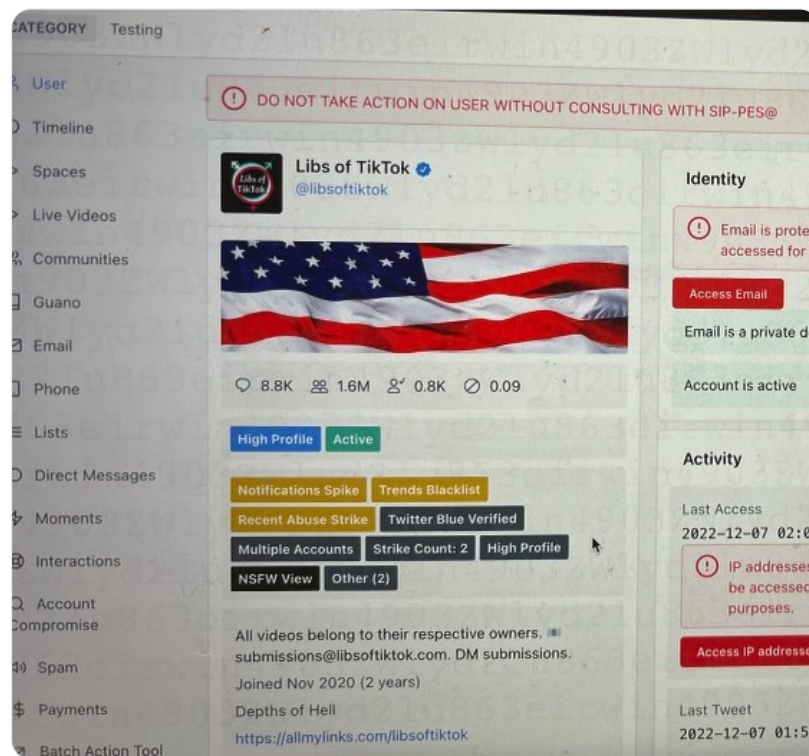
CATEGORY Testing

User
Timeline
Spaces
Live Videos
Communities
Guano
Email
Phone
Lists
Direct Messages
Moments
Interactions
Account Compromise
Spam
Payments
Batch Action Tool

DO NOT TAKE ACTION ON USER WITHOUT CONSULTING WITH SIP-PES@

Libs of TikTok
@libsoftiktok

8.8K 1.6M 0.8K 0.09

High Profile Active

Notifications Spike Trends Blacklist
Recent Abuse Strike Twitter Blue Verified
Multiple Accounts Strike Count: 2 High Profile
NSFW View Other (2)

All videos belong to their respective owners. submissions@libsoftiktok.com. DM submissions.
Joined Nov 2020 (2 years)
Depths of Hell
https://allmylinks.com/libsoftiktok

Identity
Email is prote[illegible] accessed for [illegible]
Access Email
Email is a private d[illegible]
Account is active

Activity
Last Access
2022-12-07 02:0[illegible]
IP addresse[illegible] be accesse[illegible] purposes.
Access IP addresse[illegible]
Last Tweet
2022-12-07 01:5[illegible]